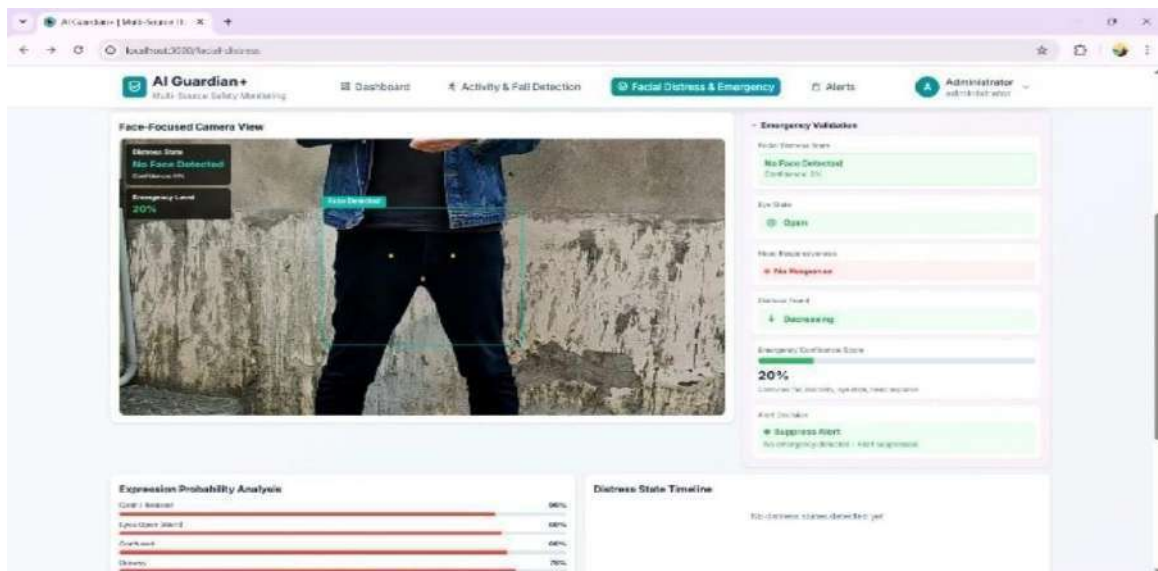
AI Guardian+ | Multi-Source Il... ×

localhost:3000/facial-distress

AI Guardian+
Multi-Source Safety Monitoring

Dashboard
Activity & Fall Detection
Facial Distress & Emergency
Alerts
Administrator
administrator

Face-Focused Camera View

Distress State
No Face Detected
Confidence 0%

Emergency Level
20%

Face Detected

Emergency Validation

Facial Distress State
No Face Detected
Confidence: 0%

Eye State
Open

Non-Responsiveness
No Response

Distress Trend
Decreasing

Emergency Confidence Score
20%
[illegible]

Alert Decision
Suppress Alert
No emergency detected - Alert suppressed

Expression Probability Analysis
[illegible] 96%
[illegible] 90%
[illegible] 90%
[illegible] 75%

Distress State Timeline
No distress states detected yet